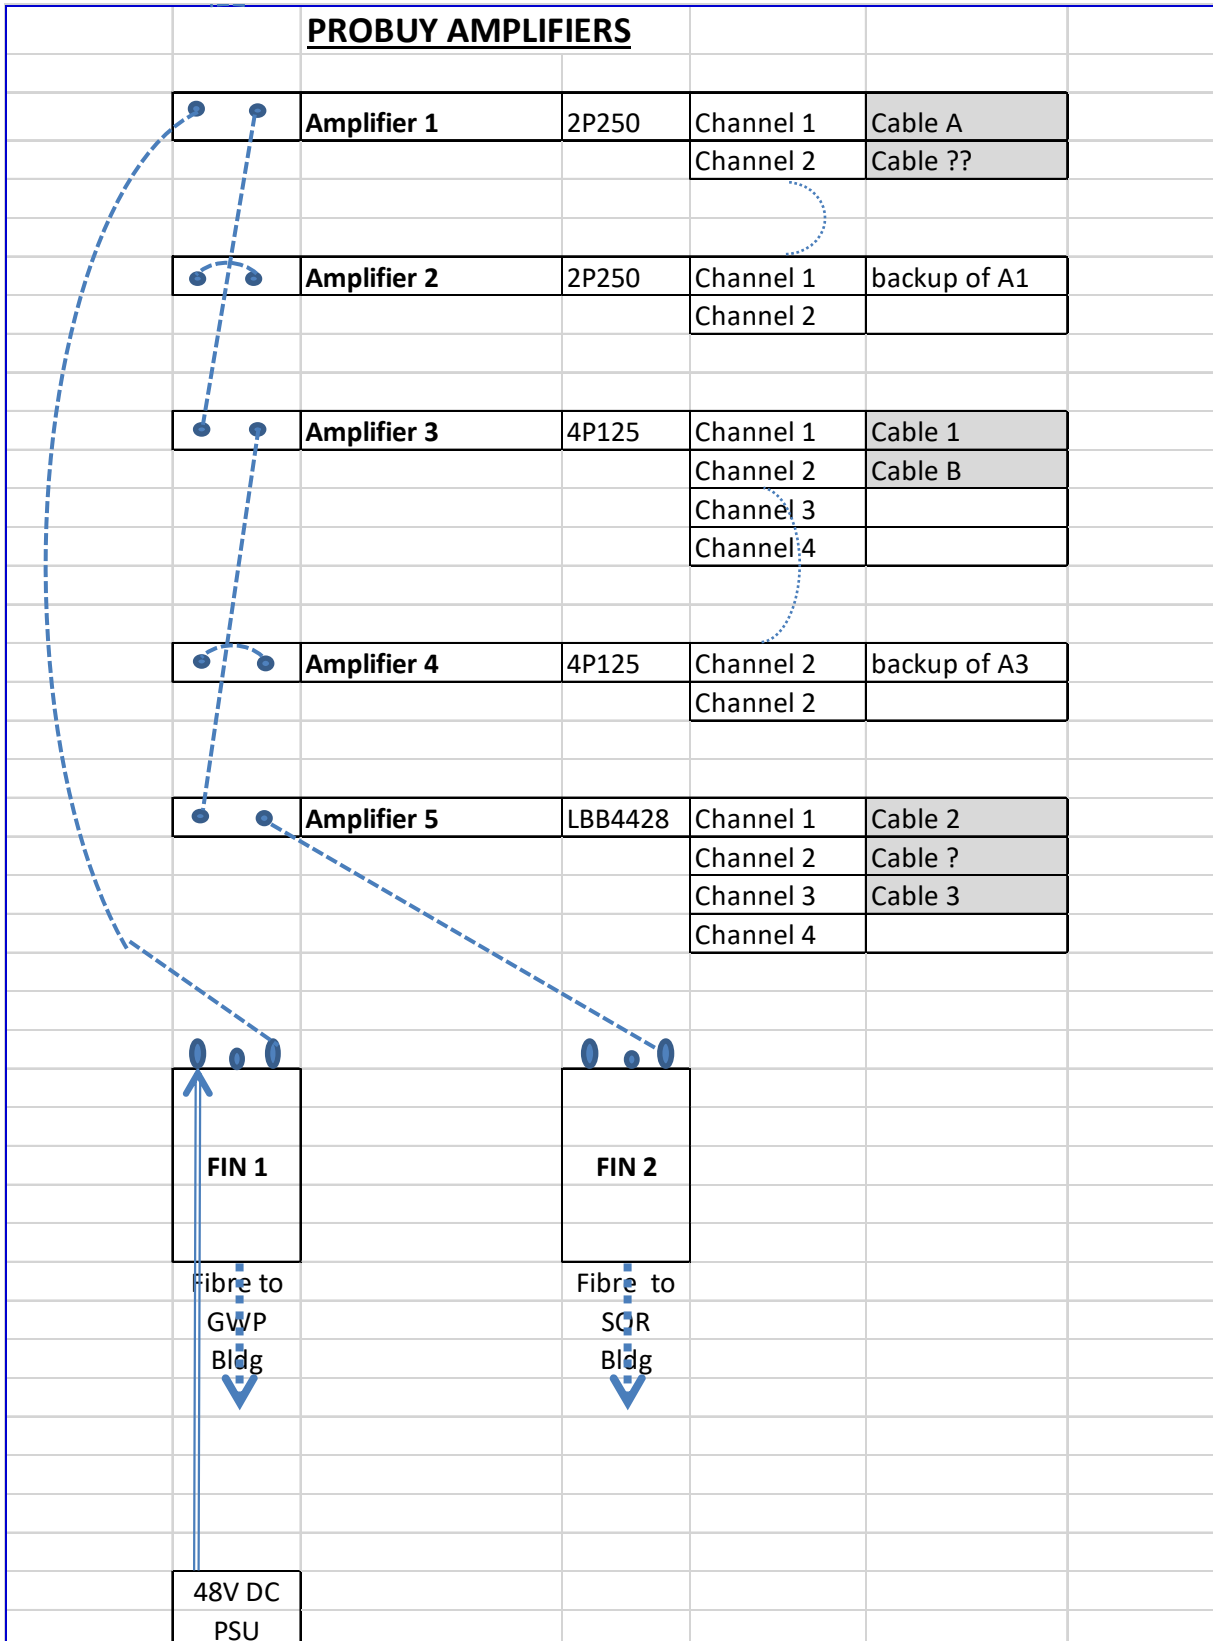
PROBUY AMPLIFIERS

| | | | |
|---|---|---|---|
| Amplifier 1 | 2P250 | Channel 1 | Cable A |
| | | Channel 2 | Cable ?? |
| Amplifier 2 | 2P250 | Channel 1 | backup of A1 |
| | | Channel 2 | |
| Amplifier 3 | 4P125 | Channel 1 | Cable 1 |
| | | Channel 2 | Cable B |
| | | Channel 3 | |
| | | Channel 4 | |
| Amplifier 4 | 4P125 | Channel 2 | backup of A3 |
| | | Channel 2 | |
| Amplifier 5 | LBB4428 | Channel 1 | Cable 2 |
| | | Channel 2 | Cable ? |
| | | Channel 3 | Cable 3 |
| | | Channel 4 | |

FIN 1

Fibre to GWP Bldg

FIN 2

Fibre to SOR Bldg

48V DC PSU